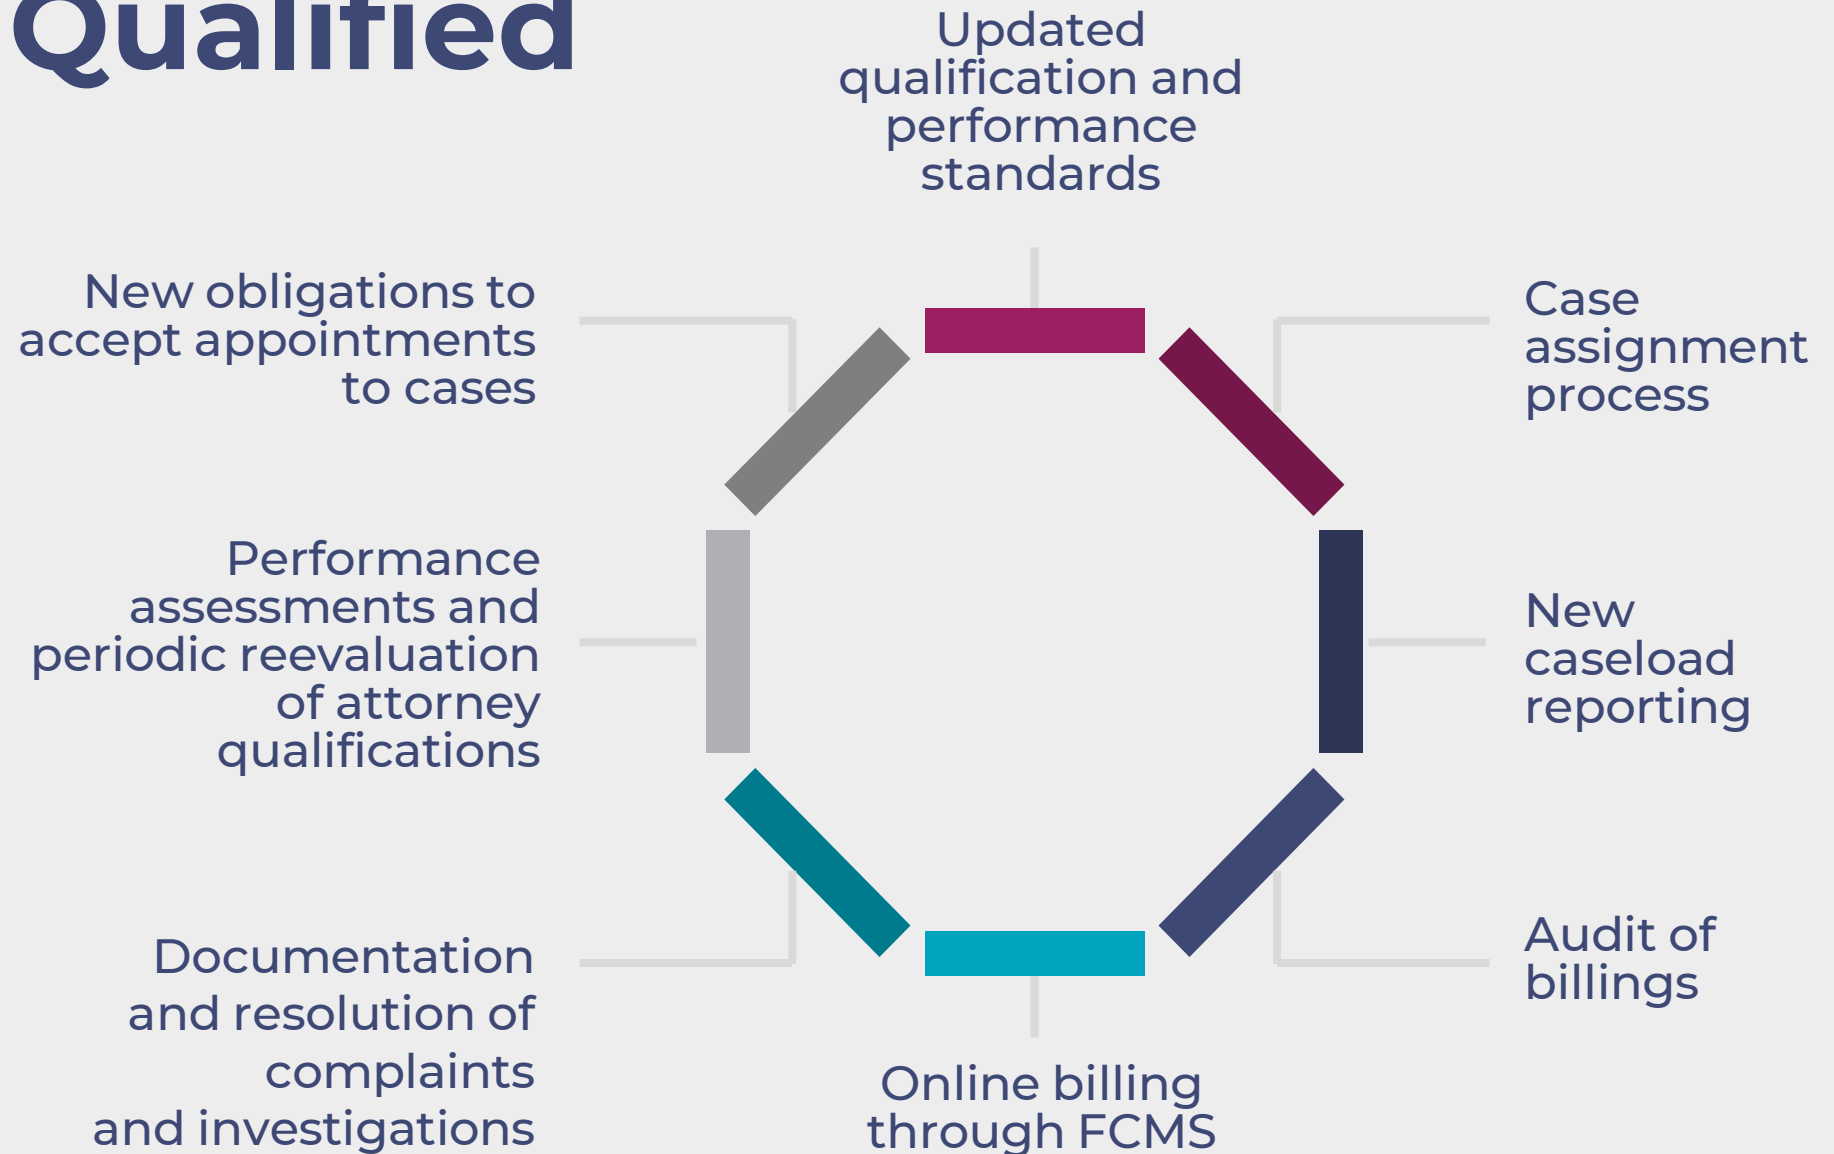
Qualified

Updated qualification and performance standards

New obligations to accept appointments to cases

Case assignment process

Performance assessments and periodic reevaluation of attorney qualifications

New caseload reporting

Documentation and resolution of complaints and investigations

Audit of billings

Online billing through FCMS